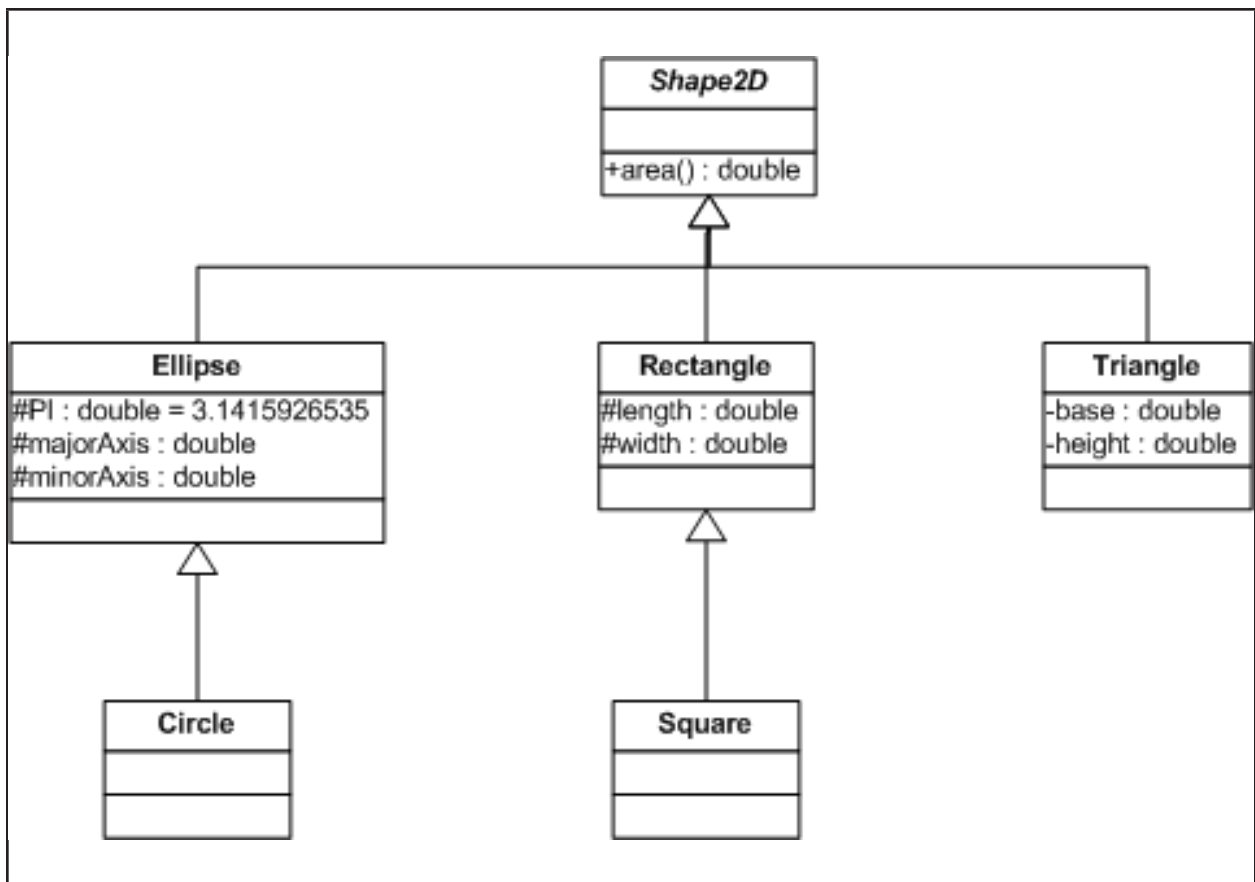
Shape2D

+area() : double

Ellipse

#PI : double = 3.1415926535
#majorAxis : double
#minorAxis : double

Rectangle

#length : double
#width : double

Triangle

-base : double
-height : double

Circle

Square